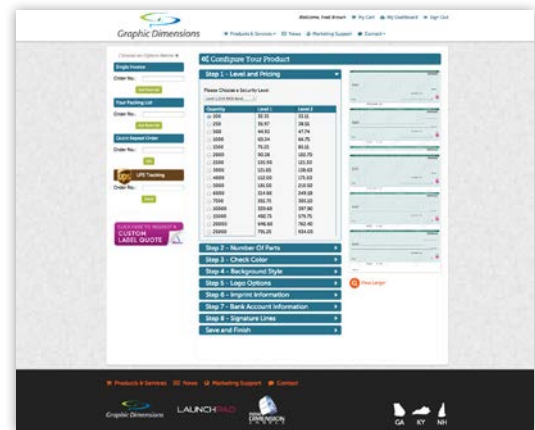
Graphic Dimensions

Welcome, Fred Brown | My Cart | My Dashboard | Sign Out

Products & Services | News | Marketing Support | Contact

Configure Your Product

Step 1 - Level and Pricing

Please Choose a Security Level:

| Quantity | Level 1 | Level 2 |
|---|---|---|
| 100 | 30.35 | 33.11 |
| 250 | 35.97 | 38.55 |
| 500 | 44.53 | 47.74 |
| 1000 | 60.24 | 64.75 |
| 1500 | 75.21 | 80.31 |
| 2000 | 90.28 | 102.70 |
| 2500 | 105.93 | 121.50 |
| 3000 | 121.65 | 138.63 |
| 4000 | 152.05 | 175.03 |
| 5000 | 181.03 | 210.50 |
| 6000 | 214.88 | 249.28 |
| 7000 | 252.75 | 300.10 |
| 10000 | 359.48 | 397.90 |
| 15000 | 492.75 | 579.75 |
| 20000 | 646.60 | 762.40 |
| 25000 | 795.25 | 934.05 |

Step 2 - Number Of Parts
Step 3 - Check Color
Step 4 - Background Style
Step 5 - Logo Options
Step 6 - Imprint Information
Step 7 - Bank Account Information
Step 8 - Signature Lines
Save and Finish

View Larger

Single Invoice
Order No.:
Your Packing List
Order No.:
Quick Repeat Order
Order No.:
UPS Tracking
Order No.:

CLICK HERE TO REQUEST A CUSTOM LABEL QUOTE

Products & Services | News | Marketing Support | Contact

Graphic Dimensions
LAUNCHPAD
DIMENSION

GA KY NH